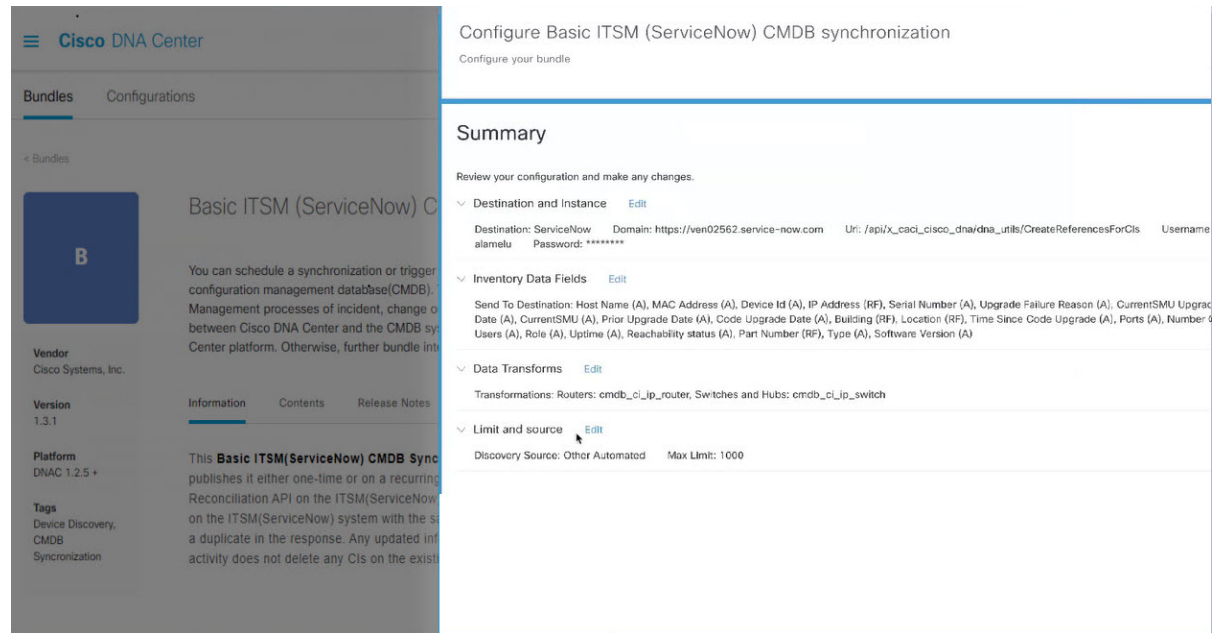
Cisco DNA Center

Bundles Configurations

< Bundles

B

Basic ITSM (ServiceNow) C

You can schedule a synchronization or trigger configuration management database(CMDB). Management processes of incident, change o between Cisco DNA Center and the CMDB sy Center platform. Otherwise, further bundle int

Vendor
Cisco Systems, Inc.

Version
1.3.1

Platform
DNAC 1.2.5 +

Tags
Device Discovery, CMDB Syncronization

Information Contents Release Notes

This **Basic ITSM(ServiceNow) CMDB Sync** publishes it either one-time or on a recurring Reconciliation API on the ITSM(ServiceNow on the ITSM(ServiceNow) system with the sa a duplicate in the response. Any updated inf activity does not delete any CIs on the exist

Configure Basic ITSM (ServiceNow) CMDB synchronization
Configure your bundle

Summary

Review your configuration and make any changes.

Destination and Instance Edit

Destination: ServiceNow Domain: https://ven02562.service-now.com Uri: /api/x_caci_cisco_dna/dna_utils/CreateReferencesForCIs Username alamelu Password: ********

Inventory Data Fields Edit

Send To Destination: Host Name (A), MAC Address (A), Device Id (A), IP Address (RF), Serial Number (A), Upgrade Failure Reason (A), CurrentSMU Upgrad Date (A), CurrentSMU (A), Prior Upgrade Date (A), Code Upgrade Date (A), Building (RF), Location (RF), Time Since Code Upgrade (A), Ports (A), Number Users (A), Role (A), Uptime (A), Reachability status (A), Part Number (RF), Type (A), Software Version (A)

Data Transforms Edit

Transformations: Routers: cmdb_ci_ip_router, Switches and Hubs: cmdb_ci_ip_switch

Limit and source Edit

Discovery Source: Other Automated Max Limit: 1000